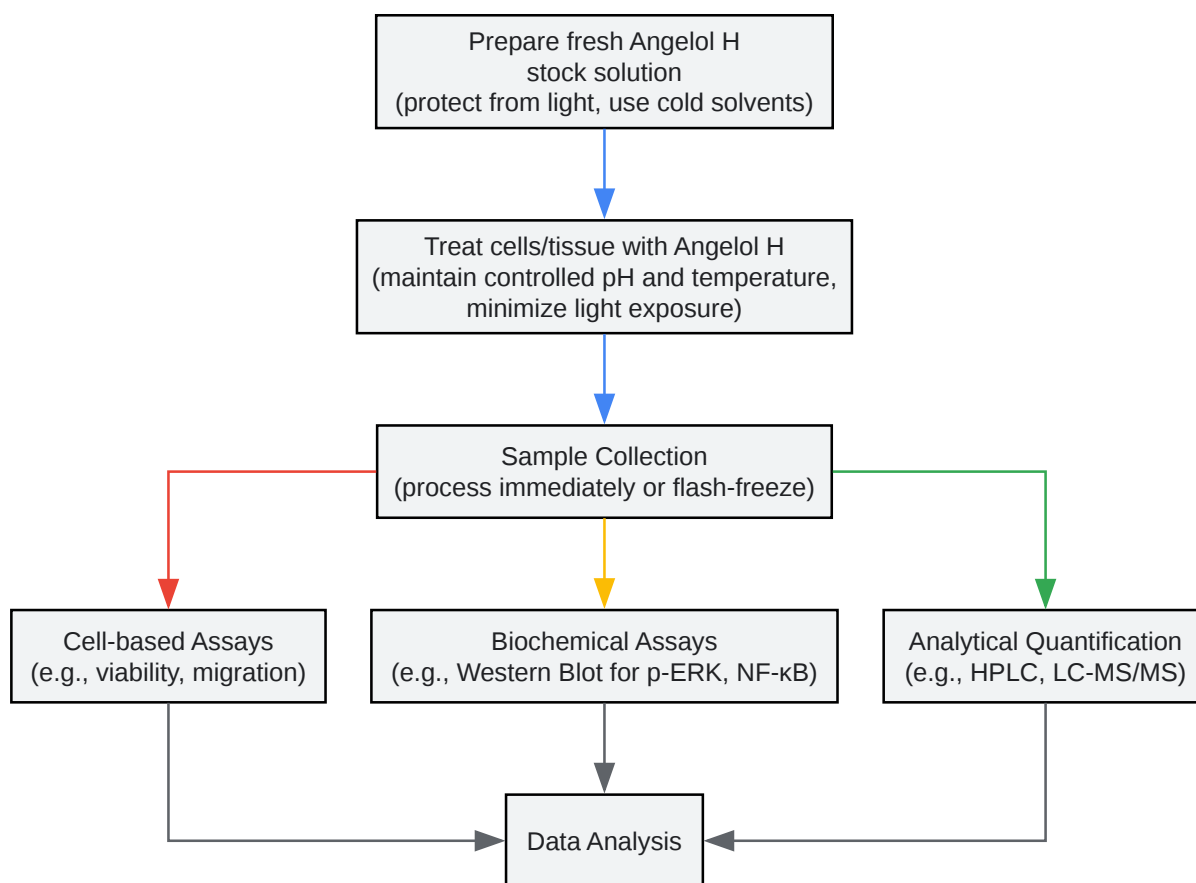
Prepare fresh Angelol H stock solution (protect from light, use cold solvents)

Treat cells/tissue with Angelol H (maintain controlled pH and temperature, minimize light exposure)

Sample Collection (process immediately or flash-freeze)

Cell-based Assays (e.g., viability, migration)

Biochemical Assays (e.g., Western Blot for p-ERK, NF-κB)

Analytical Quantification (e.g., HPLC, LC-MS/MS)

Data Analysis